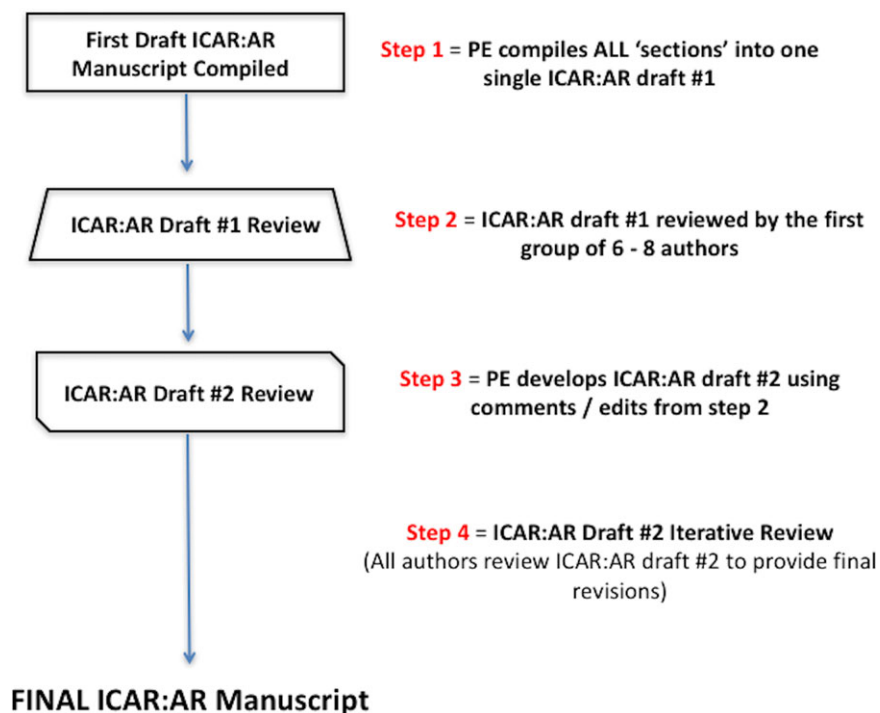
First Draft ICAR:AR Manuscript Compiled

Step 1 = PE compiles ALL 'sections' into one single ICAR:AR draft #1

ICAR:AR Draft #1 Review

Step 2 = ICAR:AR draft #1 reviewed by the first group of 6 - 8 authors

ICAR:AR Draft #2 Review

Step 3 = PE develops ICAR:AR draft #2 using comments / edits from step 2

Step 4 = ICAR:AR Draft #2 Iterative Review
(All authors review ICAR:AR draft #2 to provide final revisions)

FINAL ICAR:AR Manuscript